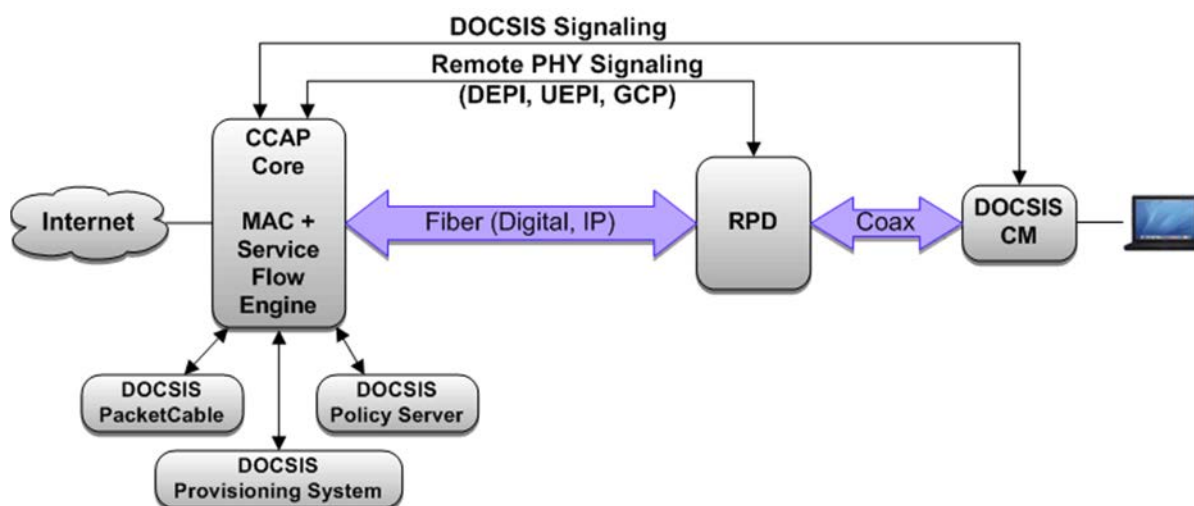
DOCSIS Signaling

Remote PHY Signaling
(DEPI, UEPI, GCP)

CCAP
Core

MAC +
Service
Flow
Engine

Internet

Fiber (Digital, IP)

RPD

Coax

DOCSIS
CM

DOCSIS
PacketCable

DOCSIS
Policy Server

DOCSIS
Provisioning System